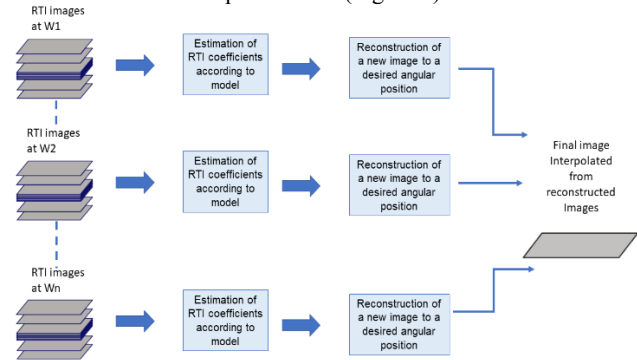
RTI images at W1

Estimation of RTI coefficients according to model

Reconstruction of a new image to a desired angular position

RTI images at W2

Estimation of RTI coefficients according to model

Reconstruction of a new image to a desired angular position

Final image Interpolated from reconstructed Images

RTI images at Wn

Estimation of RTI coefficients according to model

Reconstruction of a new image to a desired angular position